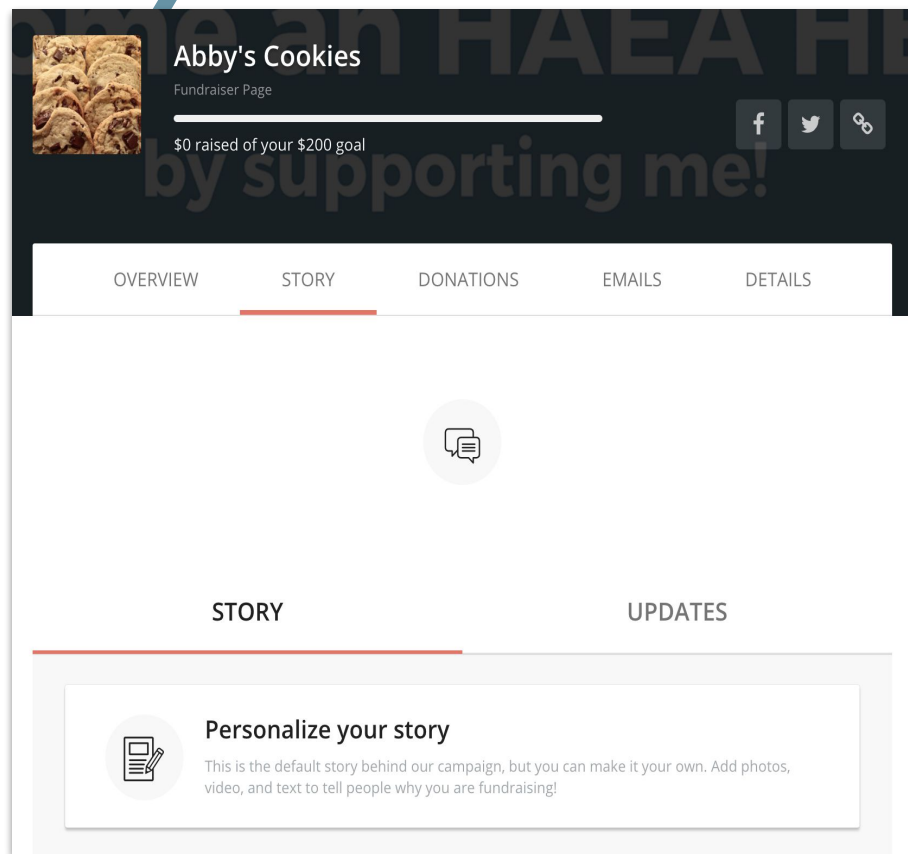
ome an HAEA HE
by supporting me!

Abby's Cookies
Fundraiser Page
$0 raised of your $200 goal

OVERVIEW STORY DONATIONS EMAILS DETAILS

STORY UPDATES

Personalize your story
This is the default story behind our campaign, but you can make it your own. Add photos, video, and text to tell people why you are fundraising!